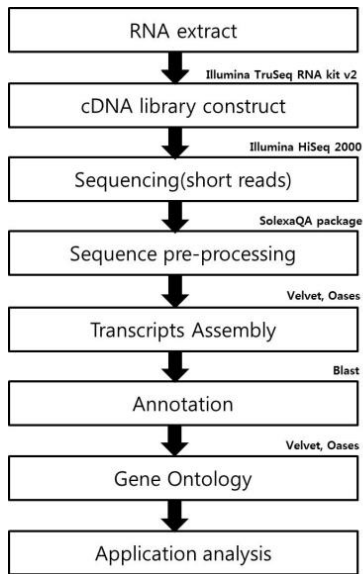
RNA extract

Illumina TruSeq RNA kit v2

cDNA library construct

Illumina HiSeq 2000

Sequencing(short reads)

SolexaQA package

Sequence pre-processing

Velvet, Oases

Transcripts Assembly

Blast

Annotation

Velvet, Oases

Gene Ontology

Application analysis